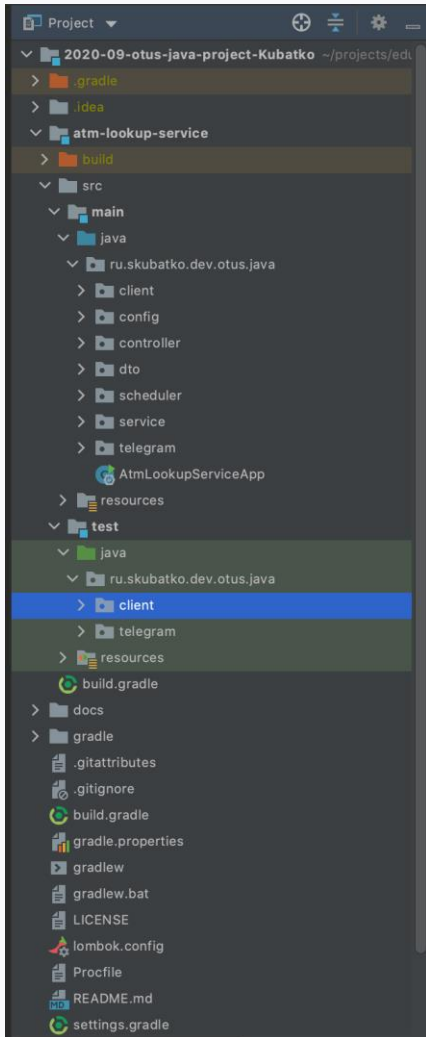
Project

2020-09-otus-java-project-Kubatko ~/projects/edu
.gradle
.idea
atm-lookup-service
build
src
main
java
ru.skubatko.dev.otus.java
client
config
controller
dto
scheduler
service
telegram
AtmLookupServiceApp
resources
test
java
ru.skubatko.dev.otus.java
client
telegram
resources
build.gradle
docs
gradle
.gitattributes
.gitignore
build.gradle
gradle.properties
gradlew
gradlew.bat
LICENSE
lombok.config
Procfile
MD README.md
settings.gradle